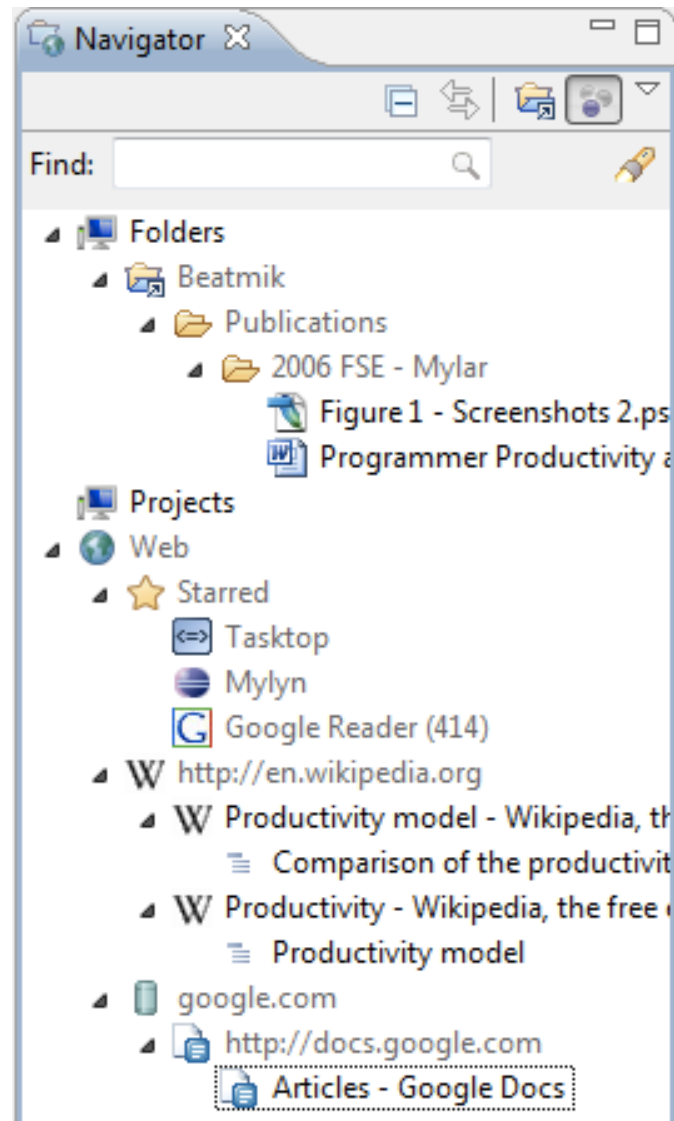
Navigator

Find:

Folders
Beatmik
Publications
2006 FSE - Mylar
Figure 1 - Screenshots 2.ps
Programmer Productivity a
Projects
Web
Starred
Tasktop
Mylyn
Google Reader (414)
http://en.wikipedia.org
Productivity model - Wikipedia, th
Comparison of the productivit
Productivity - Wikipedia, the free
Productivity model
google.com
http://docs.google.com
Articles - Google Docs